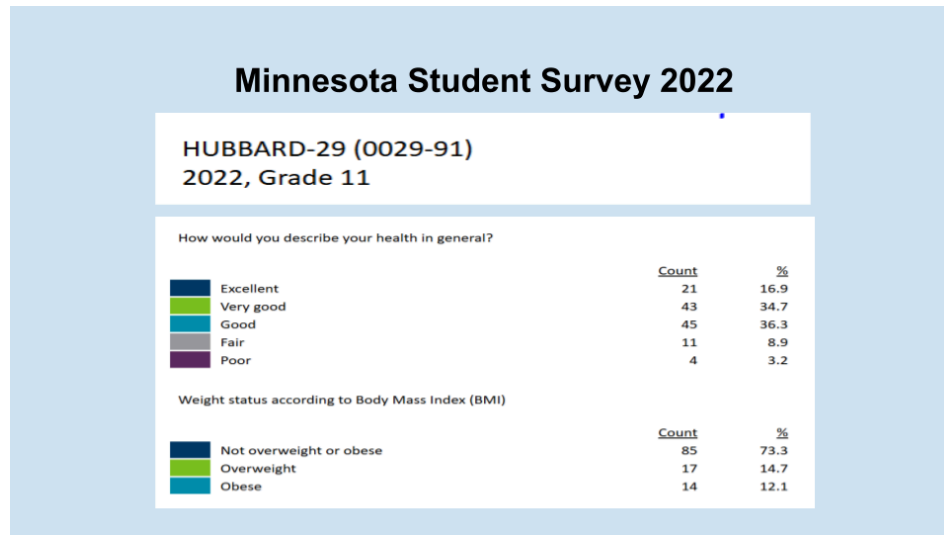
Minnesota Student Survey 2022

HUBBARD-29 (0029-91)
2022, Grade 11

How would you describe your health in general?

| | Count | % |
|---|---|---|
| Excellent | 21 | 16.9 |
| Very good | 43 | 34.7 |
| Good | 45 | 36.3 |
| Fair | 11 | 8.9 |
| Poor | 4 | 3.2 |

Weight status according to Body Mass Index (BMI)

| | Count | % |
|---|---|---|
| Not overweight or obese | 85 | 73.3 |
| Overweight | 17 | 14.7 |
| Obese | 14 | 12.1 |